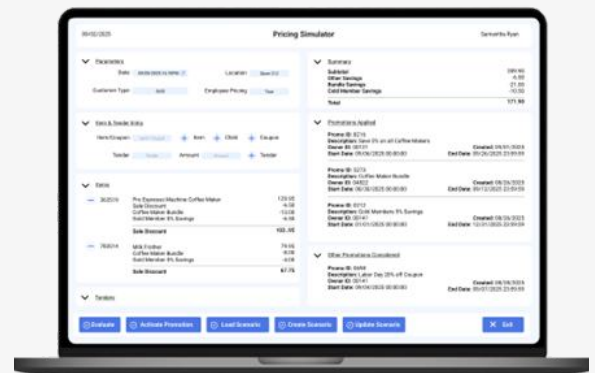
09/02/2025

Pricing Simulator

Served by Ryan

Parameters

Date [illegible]

Location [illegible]

Customer Type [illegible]

Employee Pricing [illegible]

Item & Tender Entry

Item/Coupon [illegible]

+ Item

+ Child

+ Coupon

Tender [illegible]

Amount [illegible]

+ Tender

Items

— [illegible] Pro Espresso Machine Coffee Maker 129.00
Sale Discount -6.00
Coffee Maker Bundle -13.00
Gold Member 5% Savings -6.00
Sale Discount 103.95

— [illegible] Milk Frother 79.95
Coffee Maker Bundle -8.00
Gold Member 5% Savings -4.00
Sale Discount 67.75

Tenders

Summary

Subtotal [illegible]
Offer Savings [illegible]
Bundle Savings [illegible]
Gold Member Savings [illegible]

Total 171.70

Promotions Applied

Promo ID: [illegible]
Description: Save 5% on all Coffee Makers
Owner ID: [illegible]
Start Date: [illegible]
Created: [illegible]
End Date: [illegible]

Promo ID: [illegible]
Description: Coffee Maker Bundle
Owner ID: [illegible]
Start Date: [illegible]
Created: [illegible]
End Date: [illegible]

Promo ID: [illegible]
Description: Gold Members 5% Savings
Owner ID: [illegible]
Start Date: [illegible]
Created: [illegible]
End Date: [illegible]

Other Promotions Considered

Promo ID: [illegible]
Description: Labor Day 20% off Coupon
Owner ID: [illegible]
Start Date: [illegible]
Created: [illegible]
End Date: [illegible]

Evaluate

Activate Promotion

Load Scenario

Create Scenario

Update Scenario

Exit